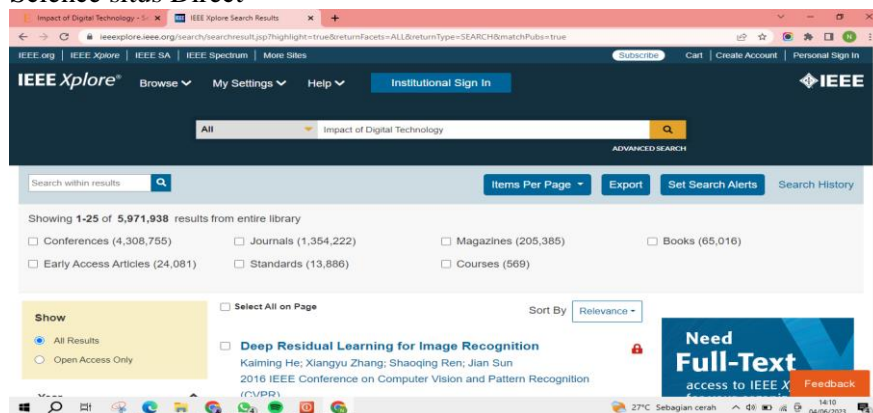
Science situs Direct

Impact of Digital Technology - S ×
IEEE Xplore Search Results ×
+

ieeexplore.ieee.org/search/searchresult.jsp?highlight=true&returnFacets=ALL&returnType=SEARCH&matchPubs=true

IEEE.org | IEEE Xplore | IEEE SA | IEEE Spectrum | More Sites
Subscribe
Cart | Create Account | Personal Sign In

IEEE Xplore®
Browse
My Settings
Help
Institutional Sign In
IEEE

All
Impact of Digital Technology
ADVANCED SEARCH

Search within results
Items Per Page
Export
Set Search Alerts
Search History

Showing 1-25 of 5,971,938 results from entire library

Conferences (4,308,755)
Journals (1,354,222)
Magazines (205,385)
Books (65,016)
Early Access Articles (24,081)
Standards (13,886)
Courses (569)

Show
All Results
Open Access Only

Select All on Page
Sort By
Relevance

Deep Residual Learning for Image Recognition
Kaiming He; Xiangyu Zhang; Shaoqing Ren; Jian Sun
2016 IEEE Conference on Computer Vision and Pattern Recognition (CVPR)

Need
Full-Text
access to IEEE X

Feedback

27°C Sebagian cerah
14:10
04/06/2023